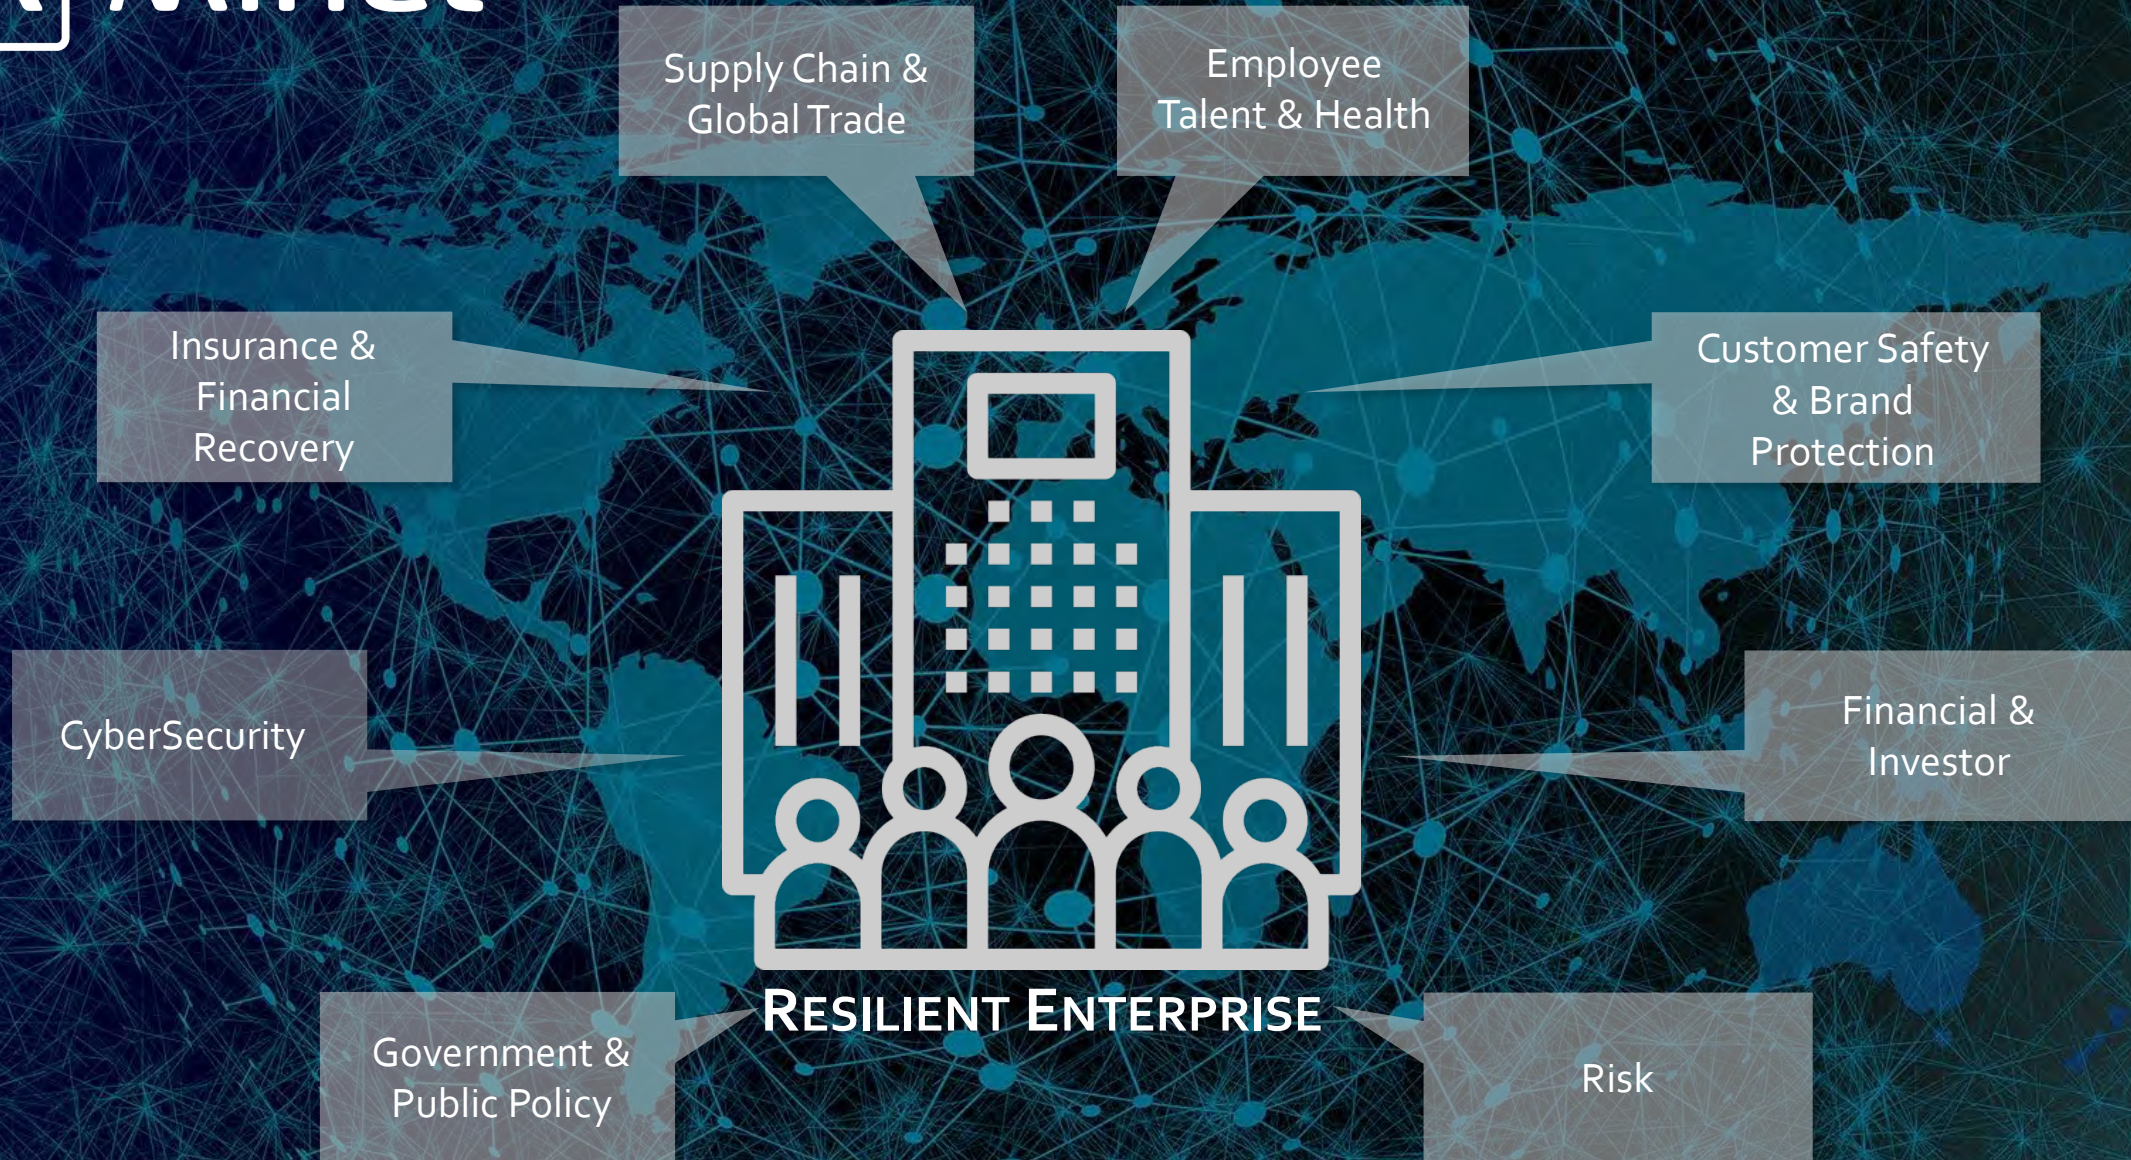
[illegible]

Supply Chain & Global Trade

Employee Talent & Health

Insurance & Financial Recovery

Customer Safety & Brand Protection

CyberSecurity

Financial & Investor

RESILIENT ENTERPRISE

Government & Public Policy

Risk